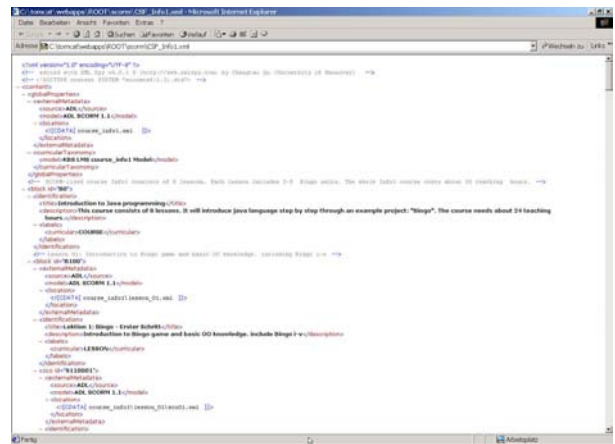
C:\tomcat\webapps\ROOT\scorm\CSF_Info1.xml - Microsoft Internet Explorer

Datei Bearbeiten Ansicht Favoriten Extras ?

Zurück Suchen Favoriten Verlauf

Adresse C:\tomcat\webapps\ROOT\scorm\CSF_Info1.xml Wechseln zu Links

<?xml version="1.0" encoding="UTF-8" ?>
<!-- edited with XML Spy v4.0.1 U (http://www.xmlspy.com) by Changtao Qu (University of Hannover) -->
<!-- DOCTYPE content SYSTEM "scormcsf1.2.dtd" -->
- <content>
- <globalProperties>
- <externalMetadata>
<source>ADL</source>
<model>ADL SCORM 1.1</model>
- <location>
<![CDATA[ course_info1.xml ]]>
</location>
</externalMetadata>
- <curricularTaxonomy>
<model>KBS LMB course_info1 Model</model>
</curricularTaxonomy>
</globalProperties>
<!-- Block  1 course Info1 consists of 8 lessons. Each lesson includes 3-5 Bingo units. The whole Info1 course costs about 24 teaching hours. -->
- <block id="B0">
- <identification>
<title>Introduction to Java programming</title>
<description>This course consists of 8 lessons. It will introduce Java language step by step through an example project: "Bingo". The course needs about 24 teaching hours.</description>
- <labels>
<curricular>COURSE</curricular>
</labels>
</identification>
<!-- Lesson 01: Introduction to Bingo game and basic OO knowledge, including Bingo 1-v -->
- <block id="B100">
- <externalMetadata>
<source>ADL</source>
<model>ADL SCORM 1.1</model>
- <location>
<![CDATA[ course_info1\lesson_01.xml ]]>
</location>
</externalMetadata>
- <identification>
<title>Lektion 1: Bingo - Erster Schritt</title>
<description>Introduction to Bingo game and basic OO knowledge, include Bingo I-v</description>
- <labels>
<curricular>LESSON</curricular>
</labels>
</identification>
- <sco id="S110001">
- <externalMetadata>
<source>ADL</source>
<model>ADL SCORM 1.1</model>
- <location>
<![CDATA[ course_info1\lesson_01\sco01.xml ]]>
</location>
</externalMetadata>
- <identification>

Fertig Arbeitsplatz